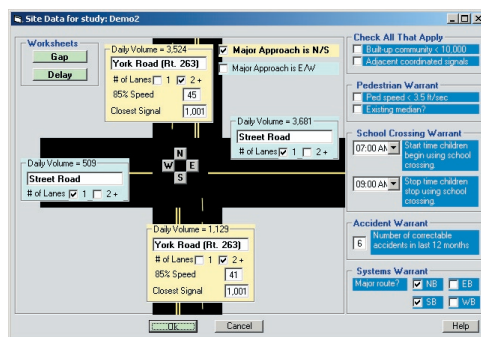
Site Data for study: Demo2

Worksheets
Gap
Delay

Daily Volume = 3,524
York Road (Rt. 263)
# of Lanes 1 2 +
85% Speed 45
Closest Signal 1,001

Major Approach is N/S
Major Approach is E/W

Daily Volume = 3,681
Street Road
# of Lanes 1 2 +

Daily Volume = 509
Street Road
# of Lanes 1 2 +

N
W E
S

Daily Volume = 1,129
York Road (Rt. 263)
# of Lanes 1 2 +
85% Speed 41
Closest Signal 1,001

Check All That Apply
Built-up community < 10,000
Adjacent coordinated signals

Pedestrian Warrant
Ped speed < 3.5 ft/sec
Existing median?

School Crossing Warrant
07:00 AM Start time children begin using school crossing.
09:00 AM Stop time children stop using school crossing.

Accident Warrant
6 Number of correctable accidents in last 12 months

Systems Warrant
Major route? NB EB
SB WB

OK
Cancel
Help